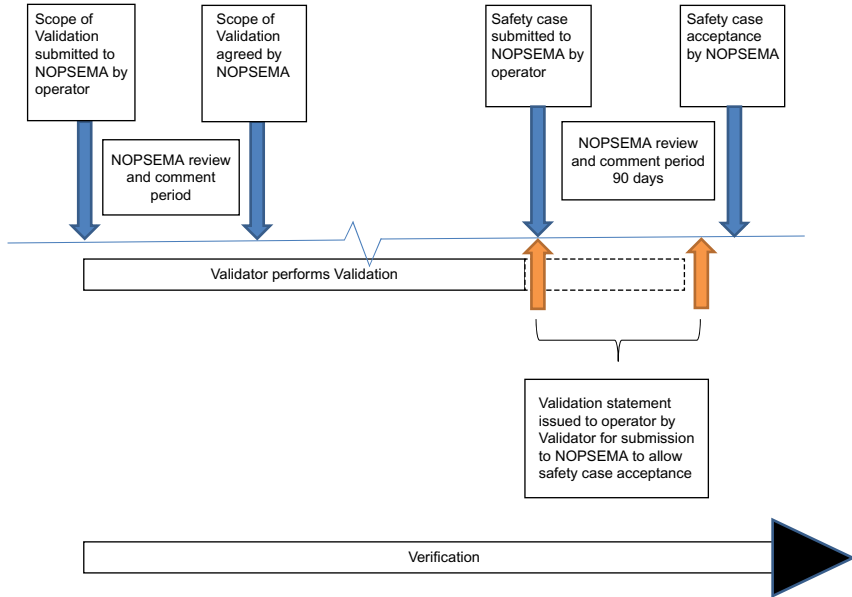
Scope of Validation submitted to NOPSEMA by operator

Scope of Validation agreed by NOPSEMA

Safety case submitted to NOPSEMA by operator

Safety case acceptance by NOPSEMA

NOPSEMA review and comment period

NOPSEMA review and comment period 90 days

Validator performs Validation

Validation statement issued to operator by Validator for submission to NOPSEMA to allow safety case acceptance

Verification